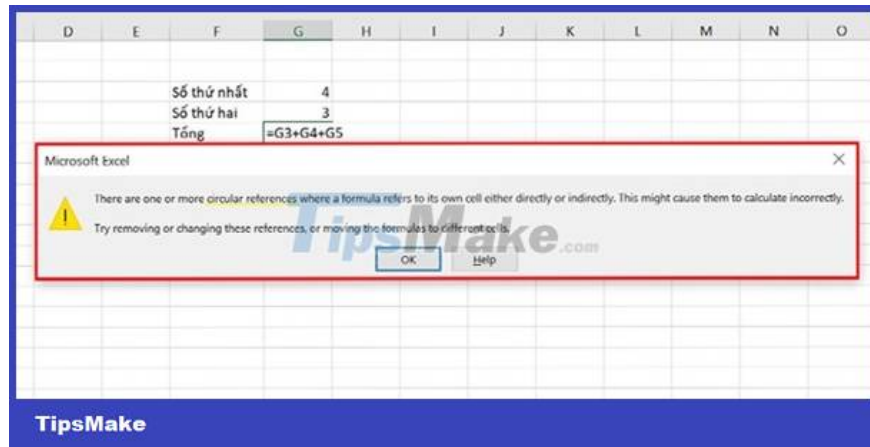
| D | E | F | G | H | I | J | K | L | M | N | O |
|---|---|---|---|---|---|---|---|---|---|---|---|
| | | Số thứ nhất | 4 | | | | | | | | |
| | | Số thứ hai | 3 | | | | | | | | |
| | | Tổng | =G3+G4+G5 | | | | | | | | |

Microsoft Excel

There are one or more circular references where a formula refers to its own cell either directly or indirectly. This might cause them to calculate incorrectly.

Try removing or changing these references, or moving the formulas to different cells.

OK Help

TipsMake.com

TipsMake